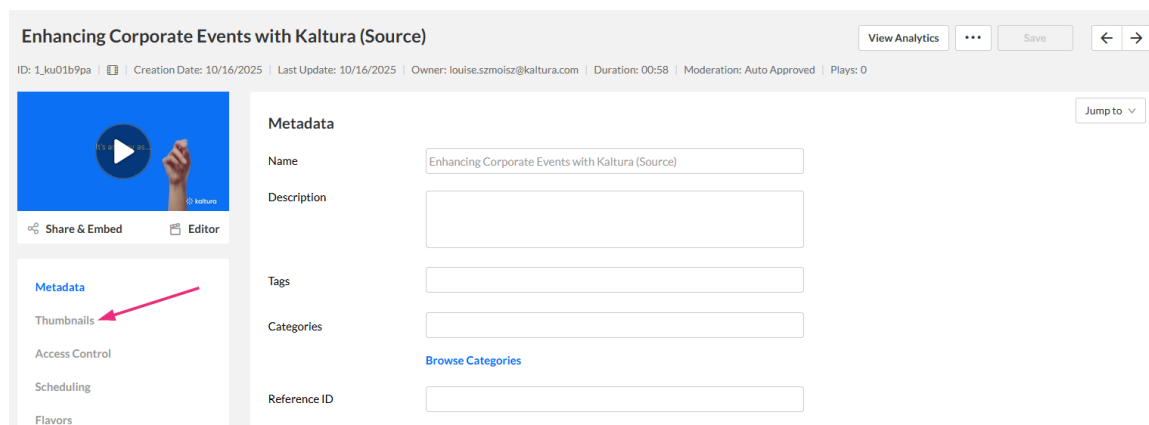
Enhancing Corporate Events with Kaltura (Source)

View Analytics
•••
Save

ID: 1_ku01b9pa | | Creation Date: 10/16/2025 | Last Update: 10/16/2025 | Owner: louise.szmoisz@kaltura.com | Duration: 00:58 | Moderation: Auto Approved | Plays: 0

It's as easy as...
kaltura

Share & Embed
Editor

Metadata
Thumbnails
Access Control
Scheduling
Flavors

Jump to

Metadata

Name
Enhancing Corporate Events with Kaltura (Source)

Description

Tags

Categories

Browse Categories

Reference ID